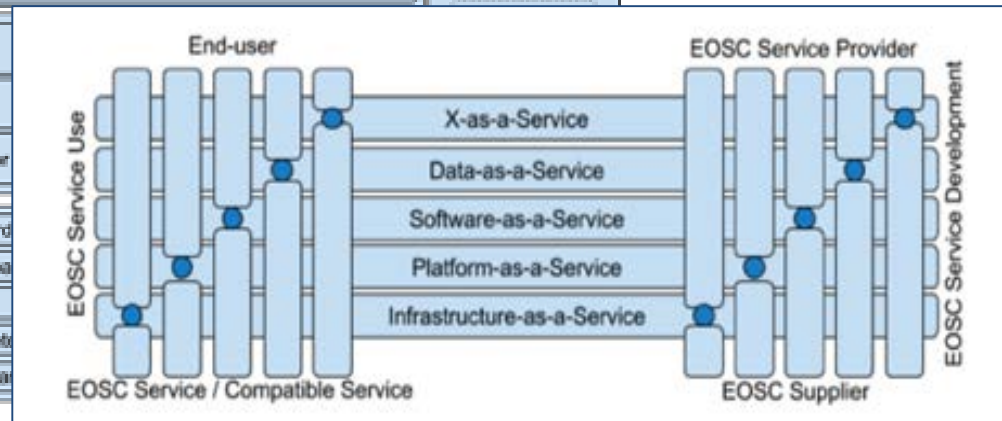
End-user

EOSC Service Provider

EOSC Service Use

X-as-a-Service

Data-as-a-Service

Software-as-a-Service

Platform-as-a-Service

Infrastructure-as-a-Service

EOSC Service Development

EOSC Service / Compatible Service

EOSC Supplier